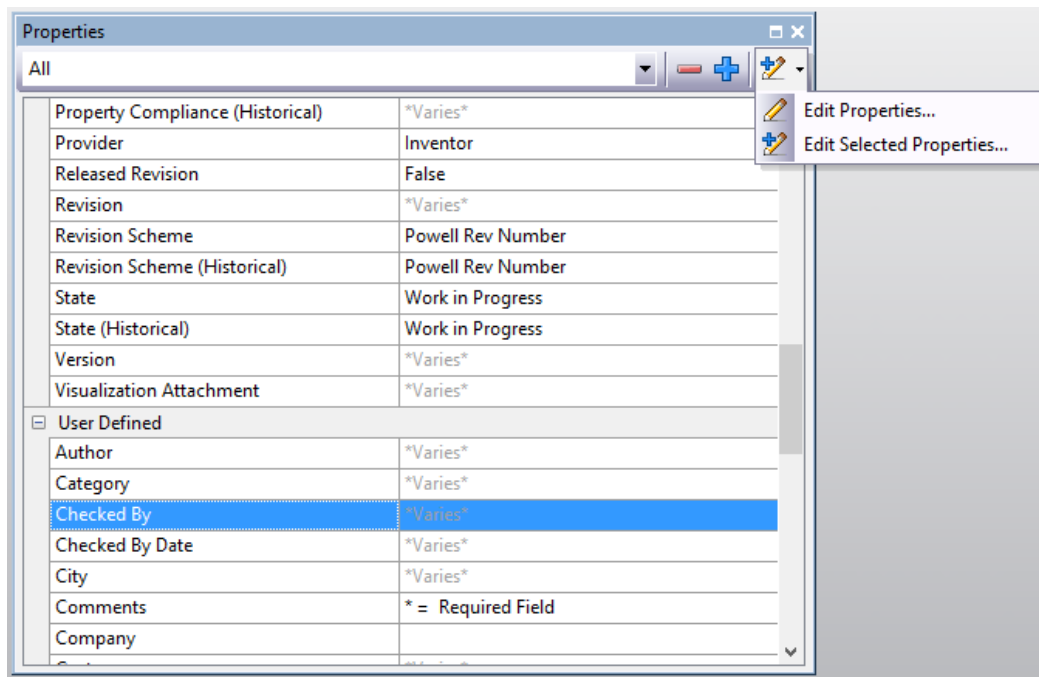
Properties

All

Edit Properties...
Edit Selected Properties...

| | |
|---|---|
| Property Compliance (Historical) | \*Varies\* |
| Provider | Inventor |
| Released Revision | False |
| Revision | \*Varies\* |
| Revision Scheme | Powell Rev Number |
| Revision Scheme (Historical) | Powell Rev Number |
| State | Work in Progress |
| State (Historical) | Work in Progress |
| Version | \*Varies\* |
| Visualization Attachment | \*Varies\* |

User Defined

| | |
|---|---|
| Author | \*Varies\* |
| Category | \*Varies\* |
| Checked By | \*Varies\* |
| Checked By Date | \*Varies\* |
| City | \*Varies\* |
| Comments | \* = Required Field |
| Company | |
| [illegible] | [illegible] |